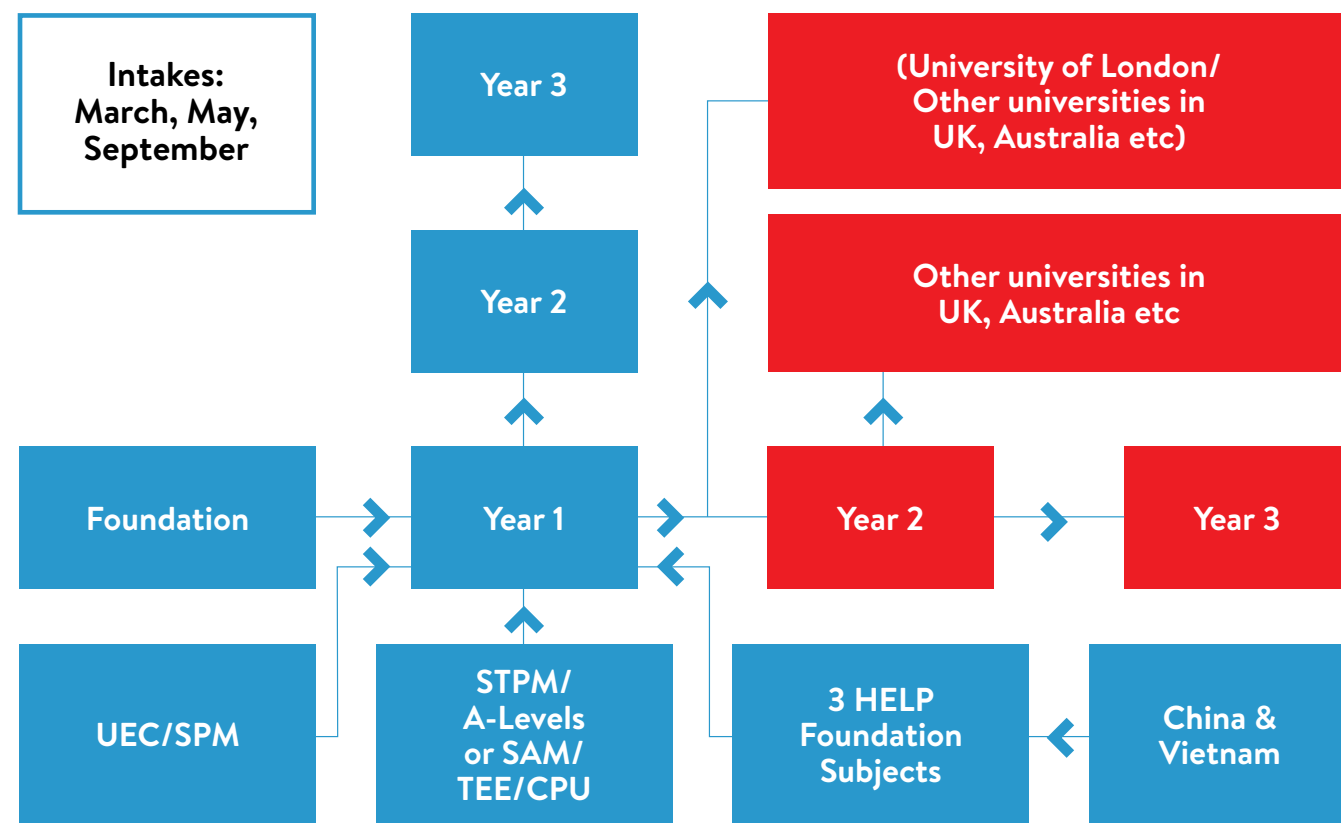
Intakes: March, May, September

Year 3

(University of London/ Other universities in UK, Australia etc)

Year 2

Other universities in UK, Australia etc

Foundation

Year 1

Year 2

Year 3

UEC/SPM

STPM/ A-Levels or SAM/ TEE/CPU

3 HELP Foundation Subjects

China & Vietnam